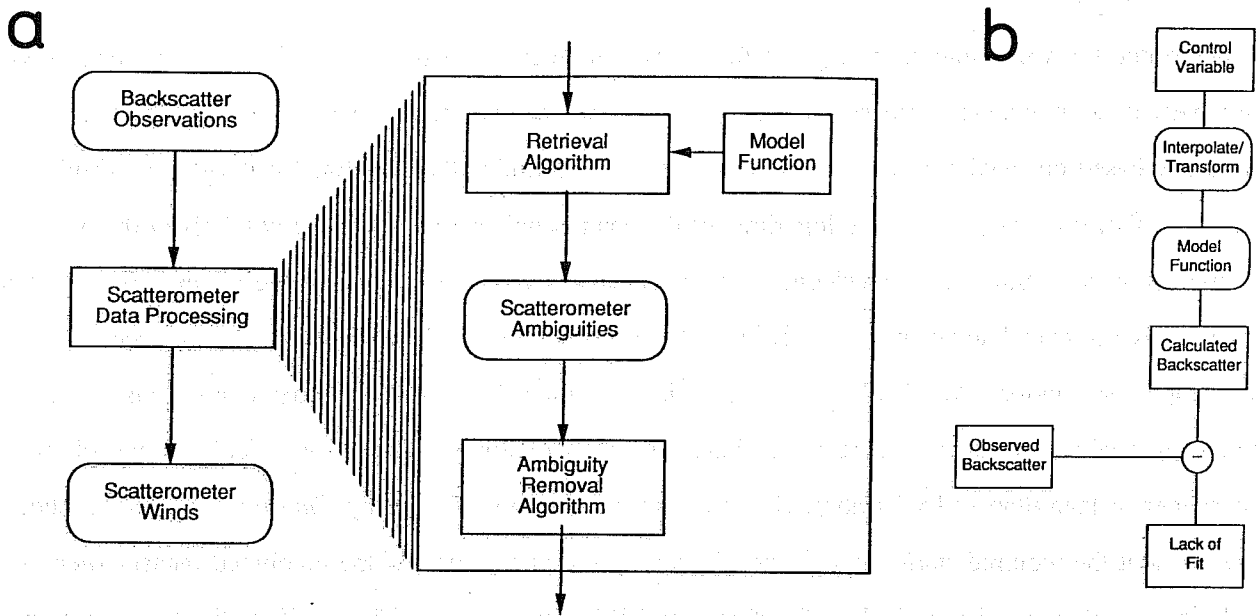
a

Backscatter Observations

Scatterometer Data Processing

Scatterometer Winds

Retrieval Algorithm

Model Function

Scatterometer Ambiguities

Ambiguity Removal Algorithm

b

Control Variable

Interpolate/ Transform

Model Function

Calculated Backscatter

Observed Backscatter

−

Lack of Fit